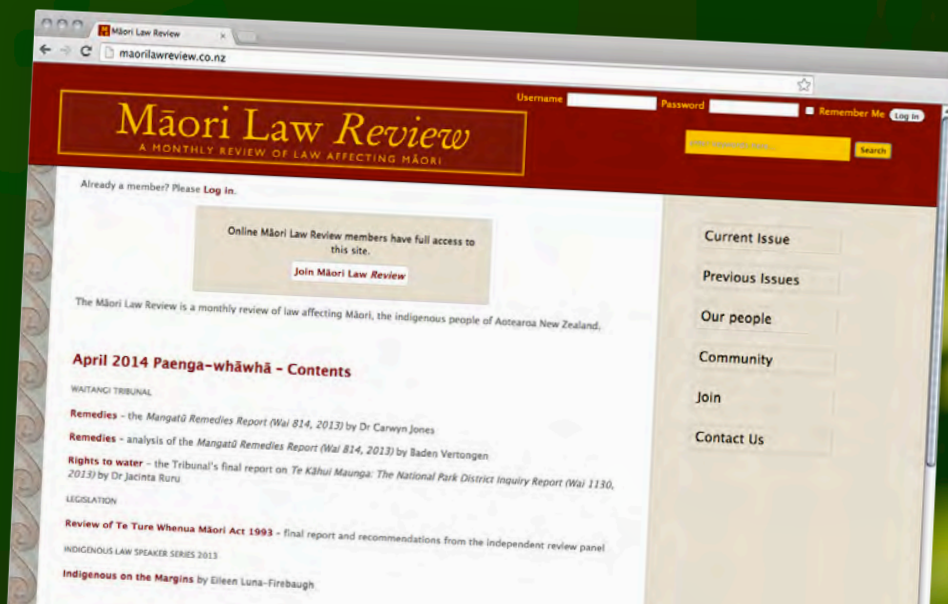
Māori Law Review

maorilawreview.co.nz

Username Password Remember Me Log in

Māori Law Review
A MONTHLY REVIEW OF LAW AFFECTING MĀORI

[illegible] Search

Already a member? Please Log in.

Online Māori Law Review members have full access to this site.

Join Māori Law Review

The Māori Law Review is a monthly review of law affecting Māori, the indigenous people of Aotearoa New Zealand.

April 2014 Paenga-whāwhā - Contents

WAITANGI TRIBUNAL

Remedies - the Mangatū Remedies Report (Wai 814, 2013) by Dr Carwyn Jones

Remedies - analysis of the Mangatū Remedies Report (Wai 814, 2013) by Baden Vertongen

Rights to water - the Tribunal's final report on Te Kāhui Maunga: The National Park District Inquiry Report (Wai 1130, 2013) by Dr Jacinta Ruru

LEGISLATION

Review of Te Ture Whenua Māori Act 1993 - final report and recommendations from the independent review panel

INDIGENOUS LAW SPEAKER SERIES 2013

Indigenous on the Margins by Eileen Luna-Firebaugh

Current Issue

Previous Issues

Our people

Community

Join

Contact Us